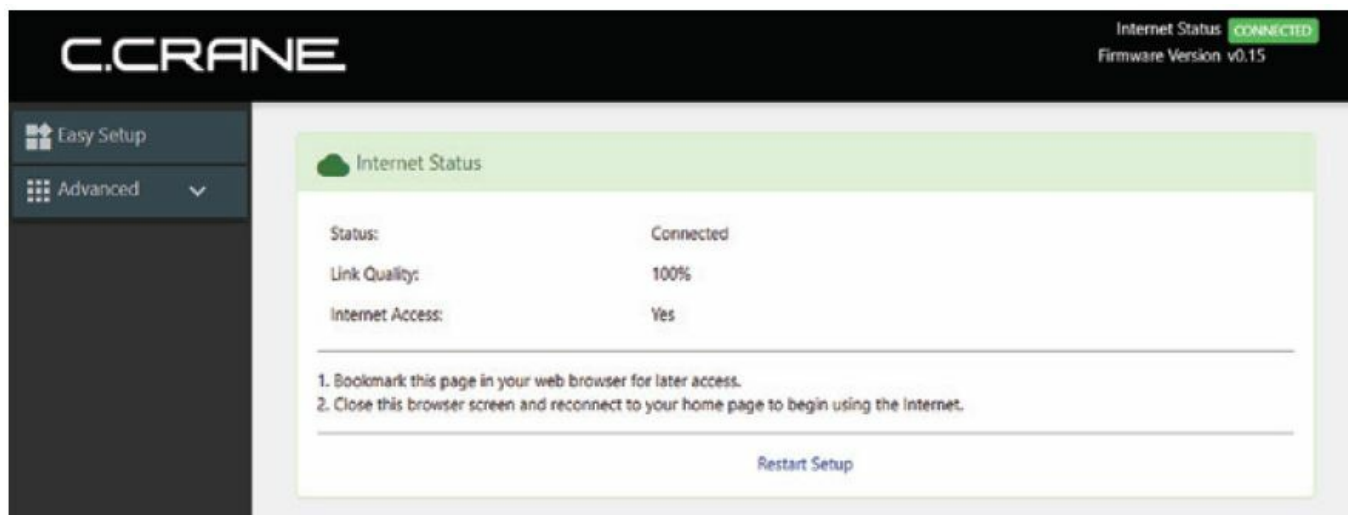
C.CRANE

Internet Status CONNECTED
Firmware Version v0.15

Easy Setup
Advanced

Internet Status

Status: Connected
Link Quality: 100%
Internet Access: Yes

1. Bookmark this page in your web browser for later access.
2. Close this browser screen and reconnect to your home page to begin using the Internet.

Restart Setup